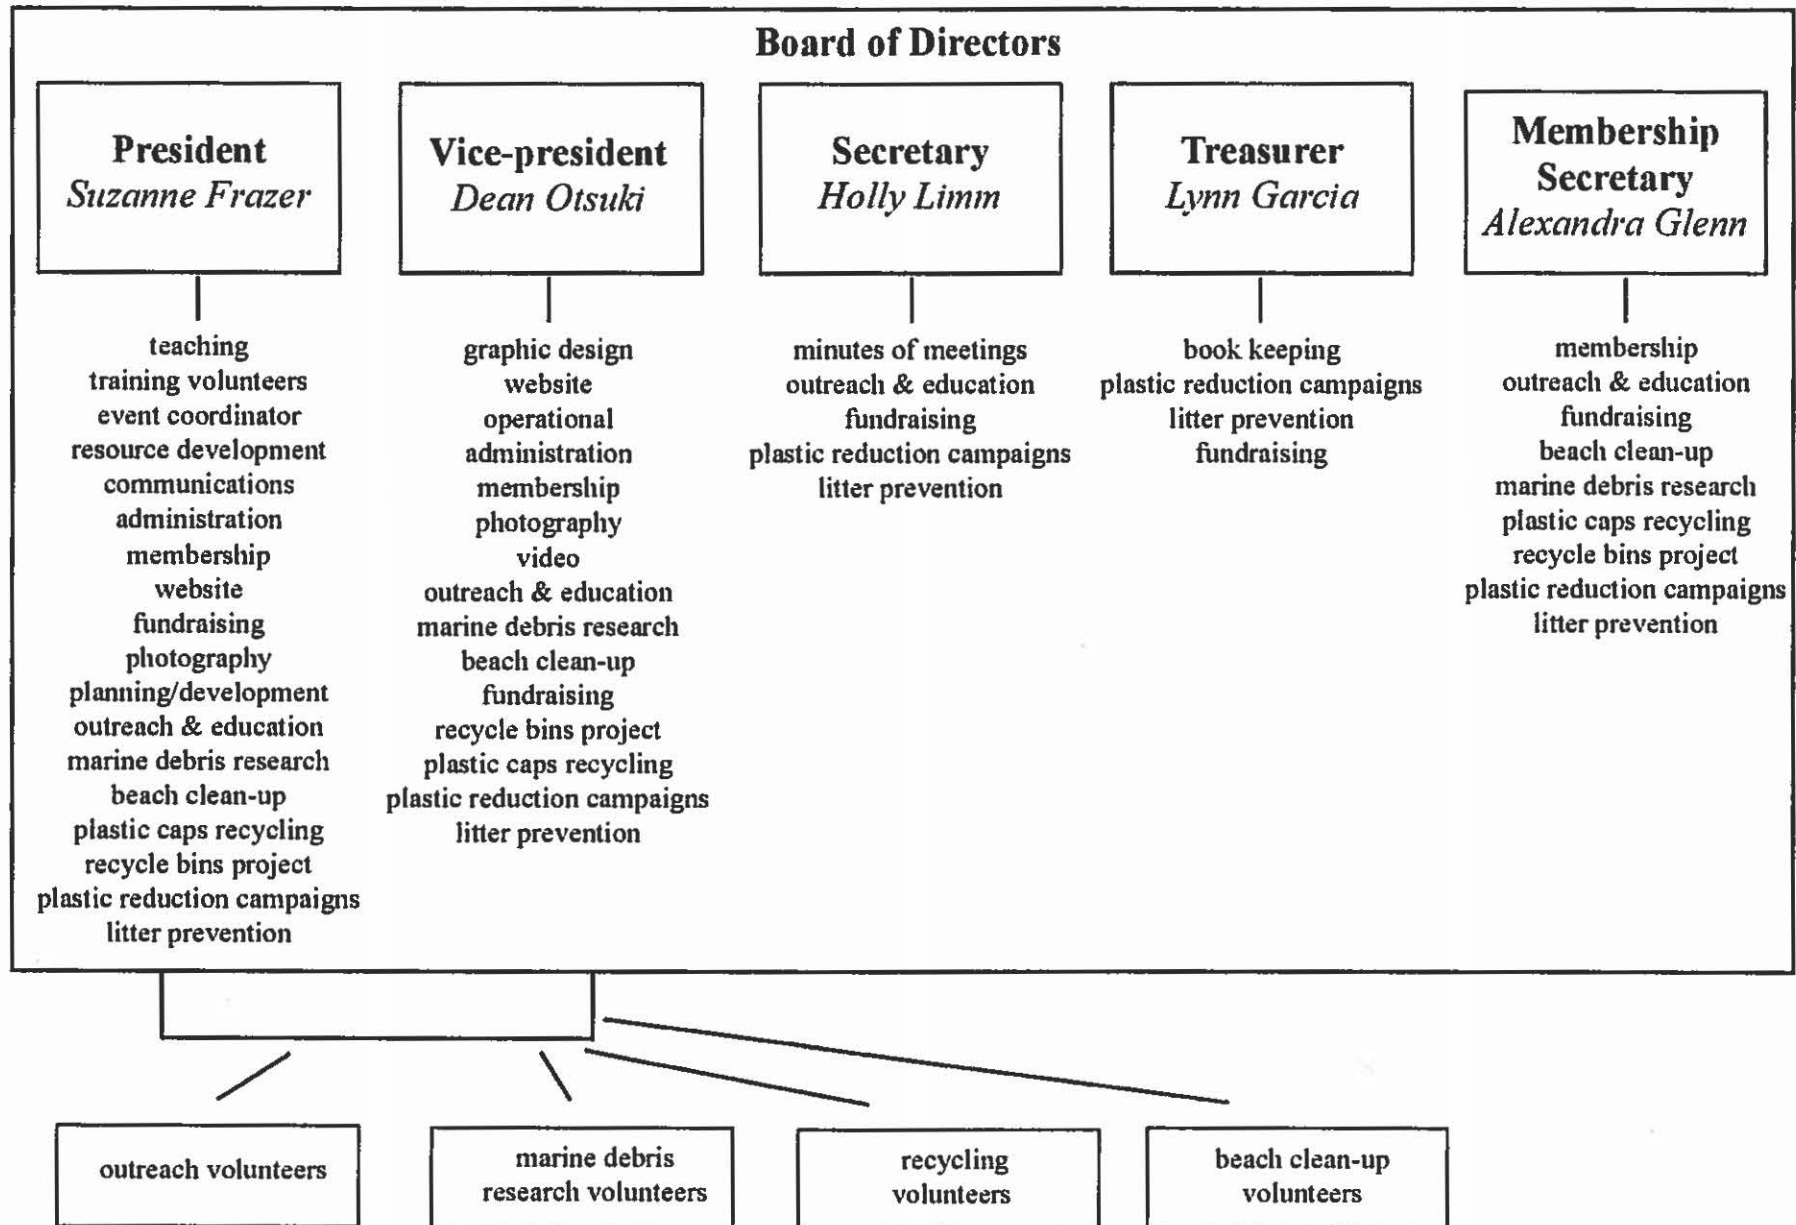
Board of Directors

President
*Suzanne Frazer*

teaching
training volunteers
event coordinator
resource development
communications
administration
membership
website
fundraising
photography
planning/development
outreach & education
marine debris research
beach clean-up
plastic caps recycling
recycle bins project
plastic reduction campaigns
litter prevention

Vice-president
*Dean Otsuki*

graphic design
website
operational
administration
membership
photography
video
outreach & education
marine debris research
beach clean-up
fundraising
recycle bins project
plastic caps recycling
plastic reduction campaigns
litter prevention

Secretary
*Holly Limm*

minutes of meetings
outreach & education
fundraising
plastic reduction campaigns
litter prevention

Treasurer
*Lynn Garcia*

book keeping
plastic reduction campaigns
litter prevention
fundraising

Membership Secretary
*Alexandra Glenn*

membership
outreach & education
fundraising
beach clean-up
marine debris research
plastic caps recycling
recycle bins project
plastic reduction campaigns
litter prevention

outreach volunteers

marine debris research volunteers

recycling volunteers

beach clean-up volunteers